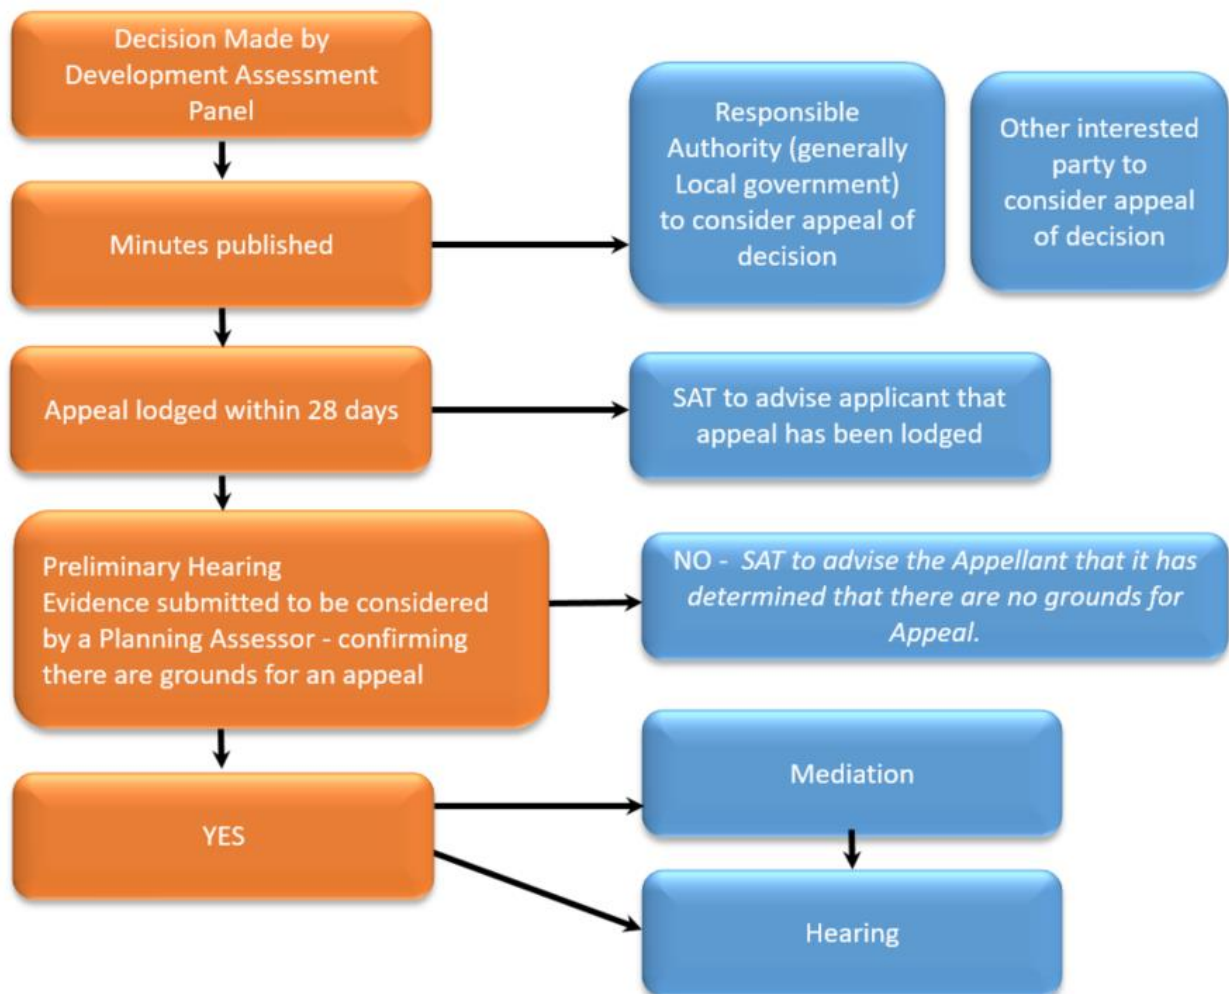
Decision Made by Development Assessment Panel

Minutes published

Responsible Authority (generally Local government) to consider appeal of decision

Other interested party to consider appeal of decision

Appeal lodged within 28 days

SAT to advise applicant that appeal has been lodged

Preliminary Hearing
Evidence submitted to be considered by a Planning Assessor - confirming there are grounds for an appeal

NO - *SAT to advise the Appellant that it has determined that there are no grounds for Appeal.*

YES

Mediation

Hearing